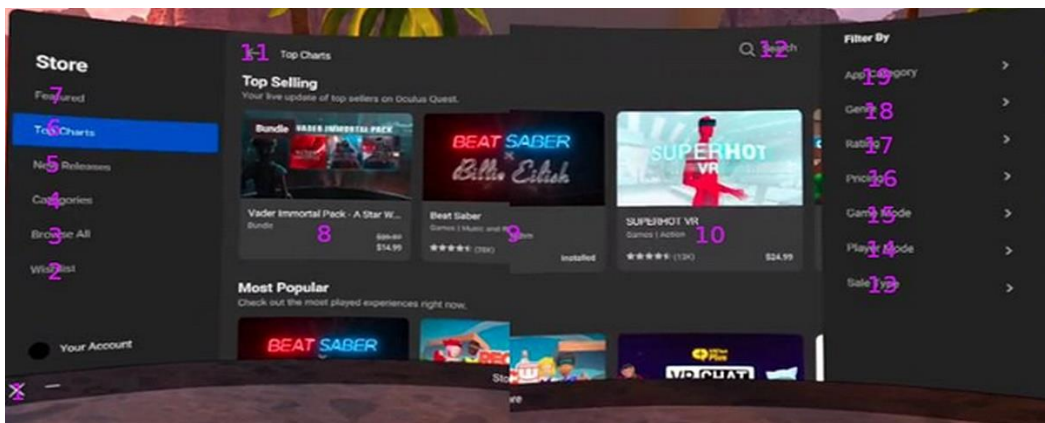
Store

Featured 7

Top Charts 6

New Releases 5

Categories 4

Browse All 3

Wishlist 2

Your Account

1

11 Top Charts

Top Selling

Your live update of top sellers on Oculus Quest.

Bundle VADER IMMORTAL PACK

Vader Immortal Pack - A Star W...

Bundle

$39.97

$14.99

8

BEAT SABER Billie Eilish

Beat Saber

Games | Music and R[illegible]

★★★★½ (76K)

9

Installed

Most Popular

Check out the most played experiences right now.

BEAT SABER

Store

12 Search

SUPERHOT VR

SUPERHOT VR

Games | Action

★★★★½ (13K)

10

$24.99

VR CHAT

Filter By

App Category 19

Genre 18

Rating 17

Pricing 16

Game Mode 15

Player Mode 14

Sale Type 13